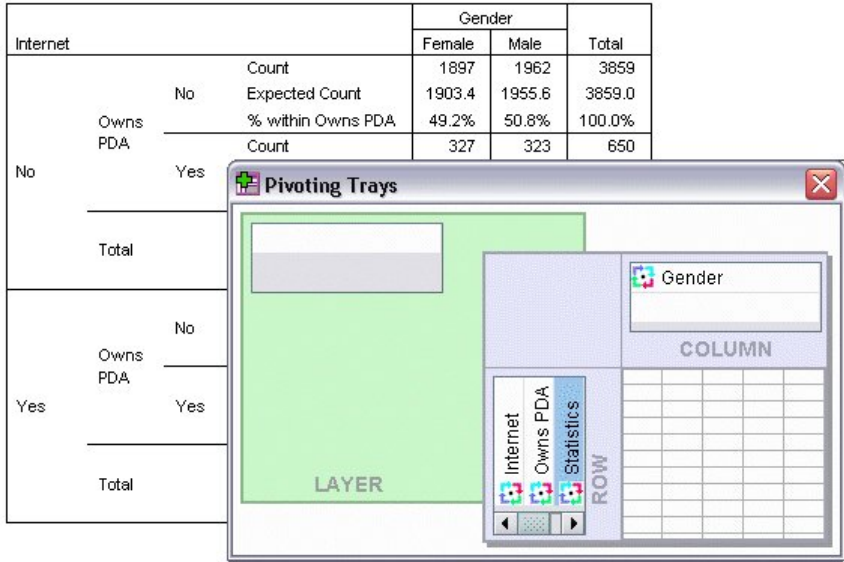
| Internet | | | | Gender Female | Male | Total |
|---|---|---|---|---|---|---|
| No | Owns PDA | No | Count | 1897 | 1962 | 3859 |
| | | | Expected Count | 1903.4 | 1955.6 | 3859.0 |
| | | | % within Owns PDA | 49.2% | 50.8% | 100.0% |
| | | Yes | Count | 327 | 323 | 650 |
| | Total | | | | | |
| Yes | Owns PDA | No | | | | |
| | | Yes | | | | |
| | Total | | | | | |

Pivoting Trays

Gender

COLUMN

Internet

Owns PDA

Statistics

ROW

LAYER